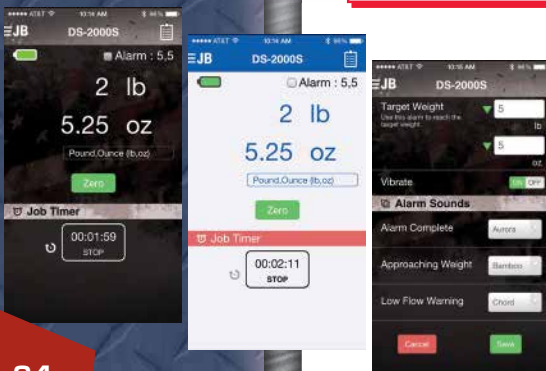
••••• AT&T 10:16 AM 94%

JB DS-2000S

Alarm : 5,5

2 lb

5.25 oz

Pound,Ounce (lb,oz)

Zero

Job Timer

00:01:59

STOP

••••• AT&T 10:14 AM 96%

JB DS-2000S

Alarm : 5,5

2 lb

5.25 oz

Pound,Ounce (lb,oz)

Zero

Job Timer

00:02:11

STOP

••••• AT&T 10:16 AM 94%

JB DS-2000S

Target Weight

Use this alarm to reach the target weight.

5

lb

5

oz

Vibrate

ON OFF

Alarm Sounds

Alarm Complete

Aurora

Approaching Weight

Bamboo

Low Flow Warning

Chord

Cancel

Save

24